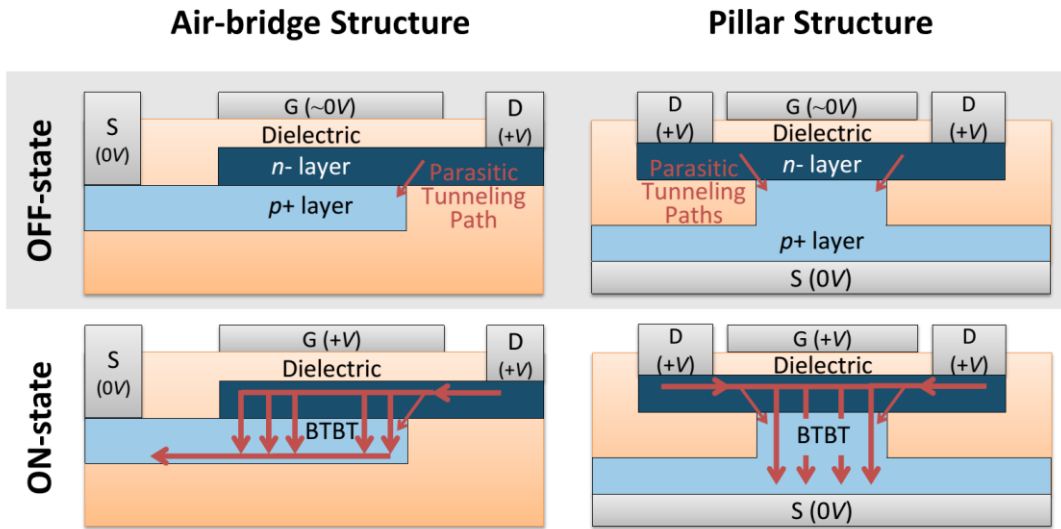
Air-bridge Structure

Pillar Structure

OFF-state

S (0$V$)

G (~0$V$)

D (+$V$)

Dielectric

$n$- layer

Parasitic Tunneling Path

$p$+ layer

D (+$V$)

G (~0$V$)

D (+$V$)

Dielectric

Parasitic Tunneling Paths

$n$- layer

$p$+ layer

S (0$V$)

ON-state

S (0$V$)

G (+$V$)

D (+$V$)

Dielectric

BTBT

D (+$V$)

G (+$V$)

D (+$V$)

Dielectric

BTBT

S (0$V$)